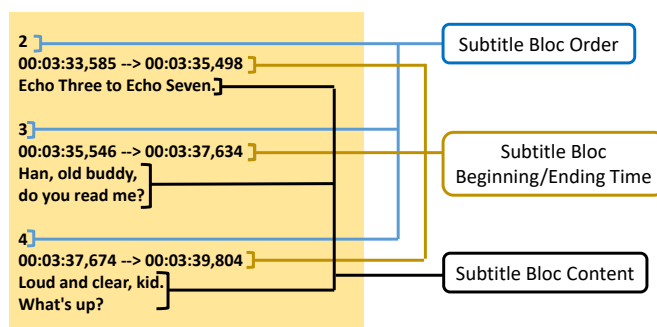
2
00:03:33,585 --> 00:03:35,498
Echo Three to Echo Seven.

3
00:03:35,546 --> 00:03:37,634
Han, old buddy,
do you read me?

4
00:03:37,674 --> 00:03:39,804
Loud and clear, kid.
What's up?

Subtitle Bloc Order

Subtitle Bloc Beginning/Ending Time

Subtitle Bloc Content